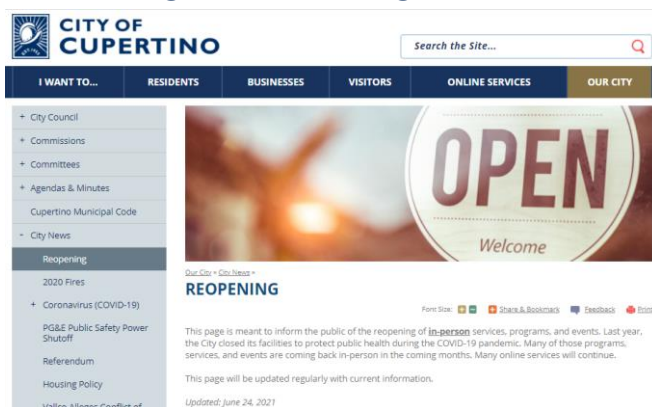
CITY OF CUPERTINO

Search the Site...

I WANT TO... RESIDENTS BUSINESSES VISITORS ONLINE SERVICES OUR CITY

+ City Council
+ Commissions
+ Committees
+ Agendas & Minutes
Cupertino Municipal Code
- City News
Reopening
2020 Fires
+ Coronavirus (COVID-19)
PG&E Public Safety Power Shutoff
Referendum
Housing Policy
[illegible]

OPEN
Welcome

Our City » City News »

REOPENING

Font Size: Share & Bookmark Feedback Print

This page is meant to inform the public of the reopening of **in-person** services, programs, and events. Last year, the City closed its facilities to protect public health during the COVID-19 pandemic. Many of those programs, services, and events are coming back in-person in the coming months. Many online services will continue.

This page will be updated regularly with current information.

Updated: June 24, 2021